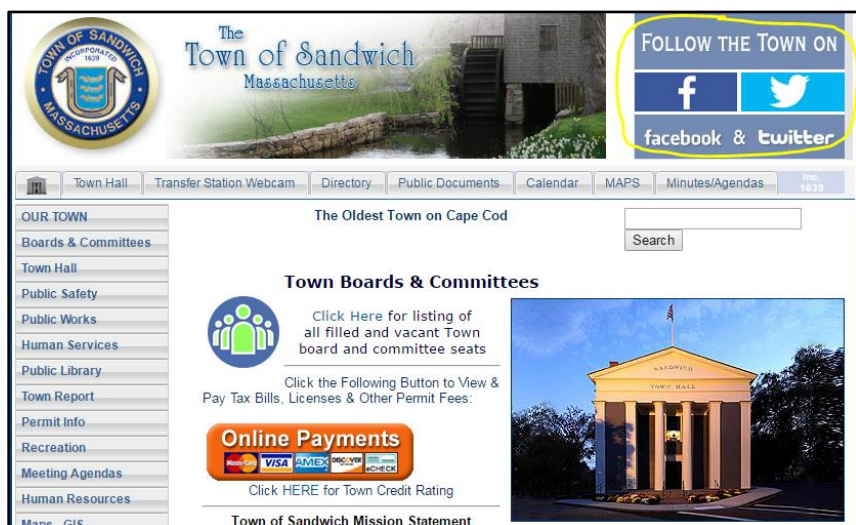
TOWN OF SANDWICH
INCORPORATED 1639
MASSACHUSETTS

The
Town of Sandwich
Massachusetts

FOLLOW THE TOWN ON
f
facebook & twitter

Town Hall | Transfer Station Webcam | Directory | Public Documents | Calendar | MAPS | Minutes/Agendas | Inc. 1639

OUR TOWN
Boards & Committees
Town Hall
Public Safety
Public Works
Human Services
Public Library
Town Report
Permit Info
Recreation
Meeting Agendas
Human Resources
Maps - GIS

The Oldest Town on Cape Cod

Search

Town Boards & Committees

Click Here for listing of all filled and vacant Town board and committee seats

Click the Following Button to View & Pay Tax Bills, Licenses & Other Permit Fees:

Online Payments
MasterCard VISA AMEX DISCOVER eCHECK

Click HERE for Town Credit Rating

Town of Sandwich Mission Statement

SANDWICH
TOWN HALL